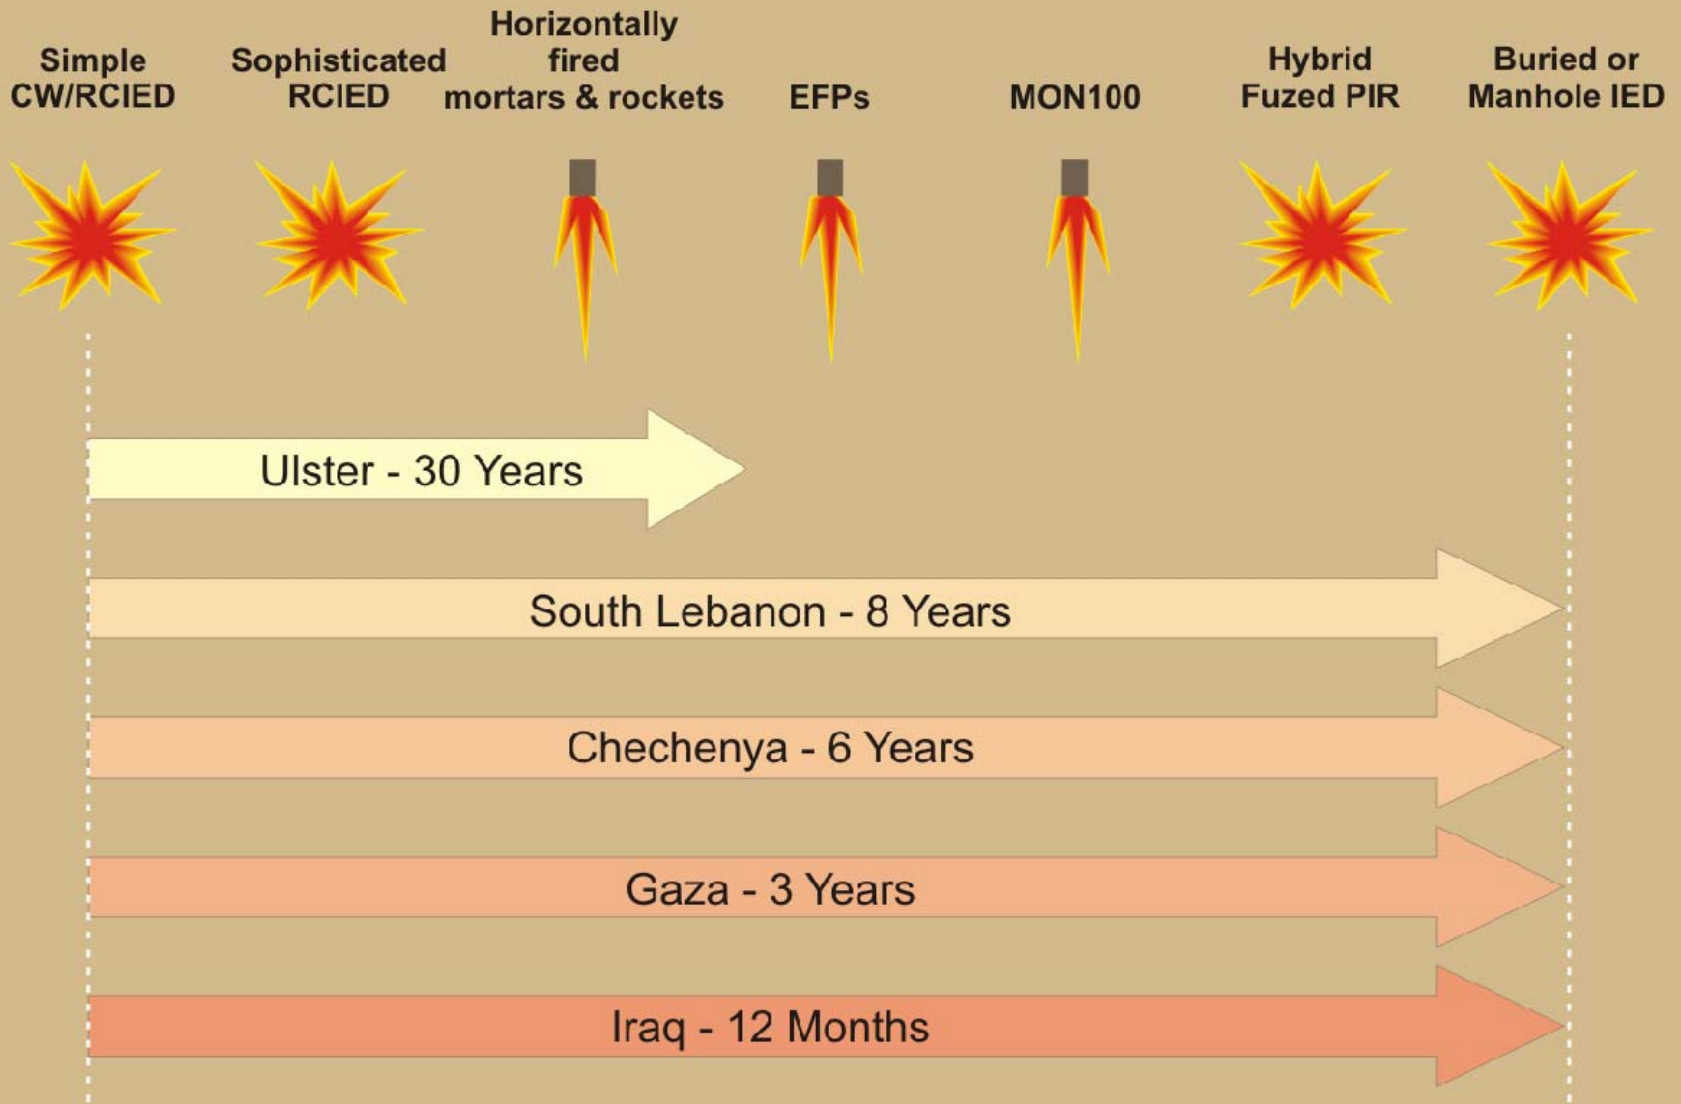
Simple CW/RCIED

Sophisticated RCIED

Horizontally fired mortars & rockets

EFPs

MON100

Hybrid Fuzed PIR

Buried or Manhole IED

Ulster - 30 Years

South Lebanon - 8 Years

Chechenya - 6 Years

Gaza - 3 Years

Iraq - 12 Months